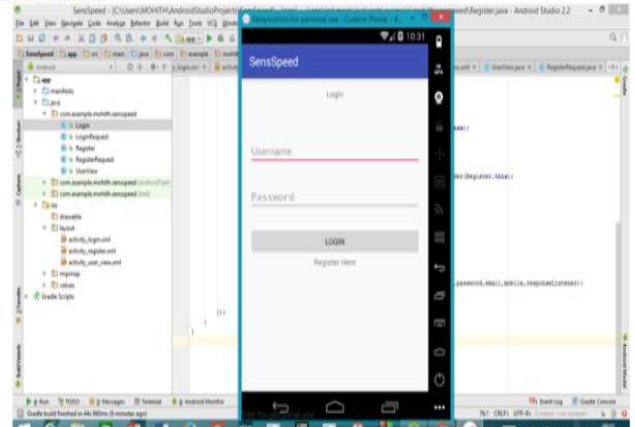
SensSpeed - [C:\Users\MOHITH\AndroidStudioProjects\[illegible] - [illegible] ...\Register.java - Android Studio 2.2

File Edit View Navigate Code Analyze Refactor Build Run Tools VCS Window

Genymotion for personal use - Custom Phone - 4...

SensSpeed

Login

Username

Password

LOGIN

Register Here

app
manifests
java
com.example.mohith.sensspeed
Login
LoginRequest
Register
RegisterRequest
UserView
com.example.mohith.sensspeed (androidTest)
com.example.mohith.sensspeed (test)
res
drawable
layout
activity_login.xml
activity_register.xml
activity_user_view.xml
mipmap
values
Gradle Scripts

UserView.java
RegisterRequest.java

(Register.this);

password,email,mobile,responseListener);

Run
TODO
Messages
Terminal
Android Monitor
Event Log
Gradle Console

Gradle build finished in 4s 860ms (9 minutes ago)

10:31

76:1 CRLF UTF-8